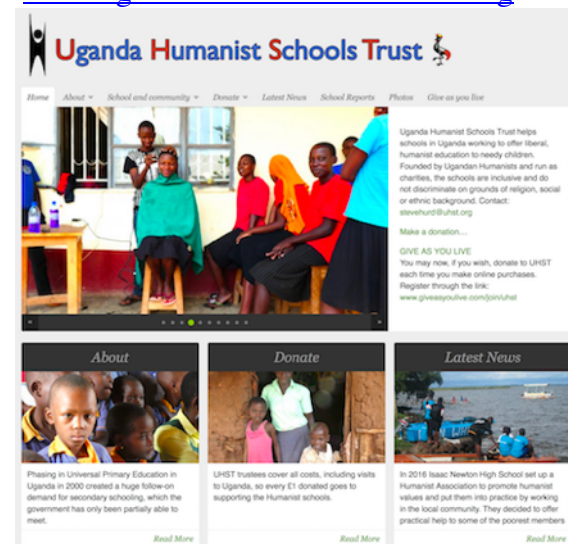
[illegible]

Uganda Humanist Schools Trust

Home About School and community Donate Latest News School Reports Photos Give as you live

Uganda Humanist Schools Trust helps schools in Uganda working to offer liberal, humanist education to needy children. Founded by Ugandan Humanists and run as charities, the schools are inclusive and do not discriminate on grounds of religion, social or ethnic background. Contact: stevehurd@uhst.org

Make a donation...

GIVE AS YOU LIVE
You may now, if you wish, donate to UHST each time you make online purchases. Register through the link:
www.giveasyoulive.com/join/uhst

About

Phasing in Universal Primary Education in Uganda in 2000 created a huge follow-on demand for secondary schooling, which the government has only been partially able to meet.

Read More

Donate

UHST trustees cover all costs, including visits to Uganda, so every £1 donated goes to supporting the Humanist schools.

Read More

Latest News

In 2016 Isaac Newton High School set up a Humanist Association to promote humanist values and put them into practice by working in the local community. They decided to offer practical help to some of the poorest members

Read More